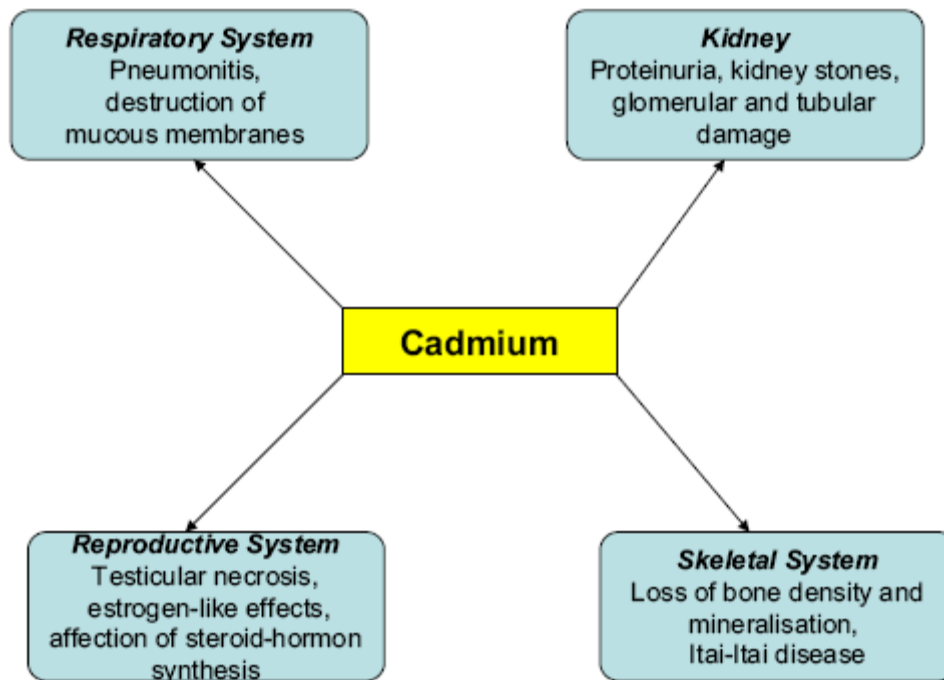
Respiratory System
Pneumonitis, destruction of mucous membranes

Kidney
Proteinuria, kidney stones, glomerular and tubular damage

Cadmium

Reproductive System
Testicular necrosis, estrogen-like effects, affection of steroid-hormon synthesis

Skeletal System
Loss of bone density and mineralisation, Itai-Itai disease